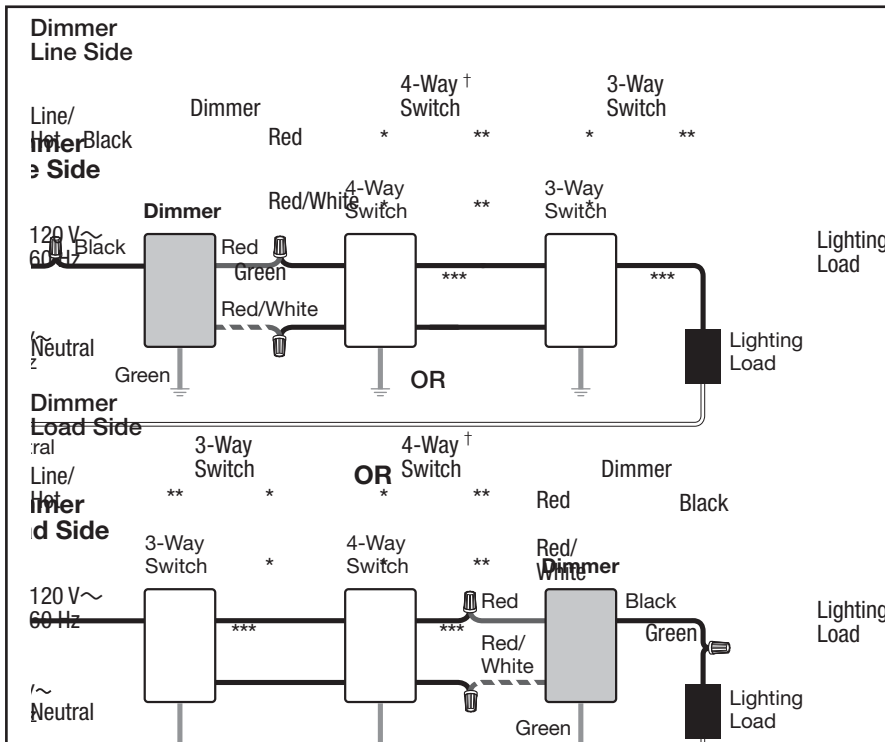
Dimmer
Line Side

4-Way †
Switch

3-Way
Switch

Line/
Hot Black

Dimmer

Red

*

**

*

**

Dimmer
Line Side

Red/White

4-Way
Switch

**

3-Way
Switch

*

Dimmer

120 V∼
60 Hz

Black

Red

Green

Red/White

***

***

Lighting
Load

Neutral

Green

OR

Lighting
Load

Dimmer
Load Side

Neutral

3-Way
Switch

OR

4-Way †
Switch

Dimmer

Line/
Hot

**

*

*

**

Red

Black

Dimmer
Load Side

3-Way
Switch

*

4-Way
Switch

*

**

Red/
White

Dimmer

120 V∼
60 Hz

***

***

Red

Black

Green

Lighting
Load

Red/
White

Neutral

Green

Lighting
Load